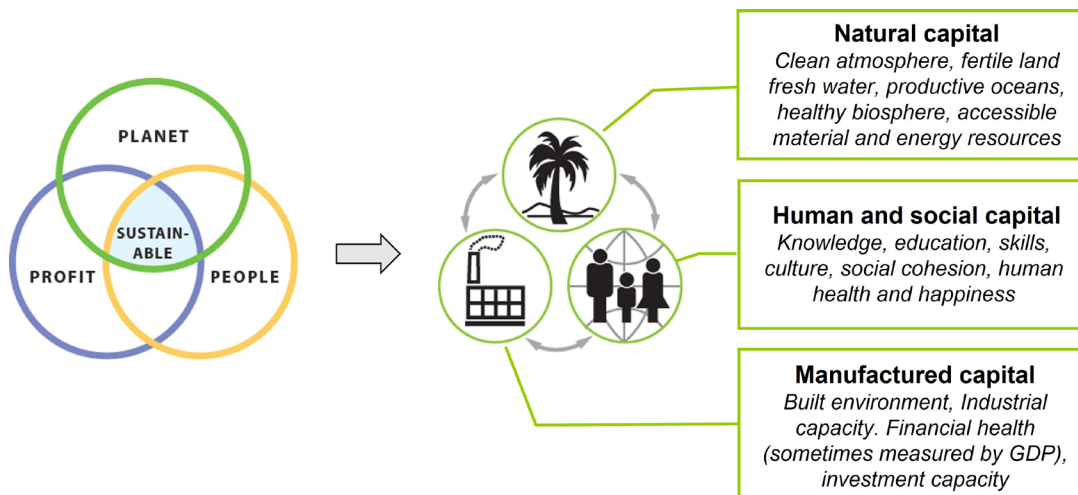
PLANET

SUSTAIN-ABLE

PROFIT

PEOPLE

**Natural capital**
*Clean atmosphere, fertile land fresh water, productive oceans, healthy biosphere, accessible material and energy resources*

**Human and social capital**
*Knowledge, education, skills, culture, social cohesion, human health and happiness*

**Manufactured capital**
*Built environment, Industrial capacity. Financial health (sometimes measured by GDP), investment capacity*